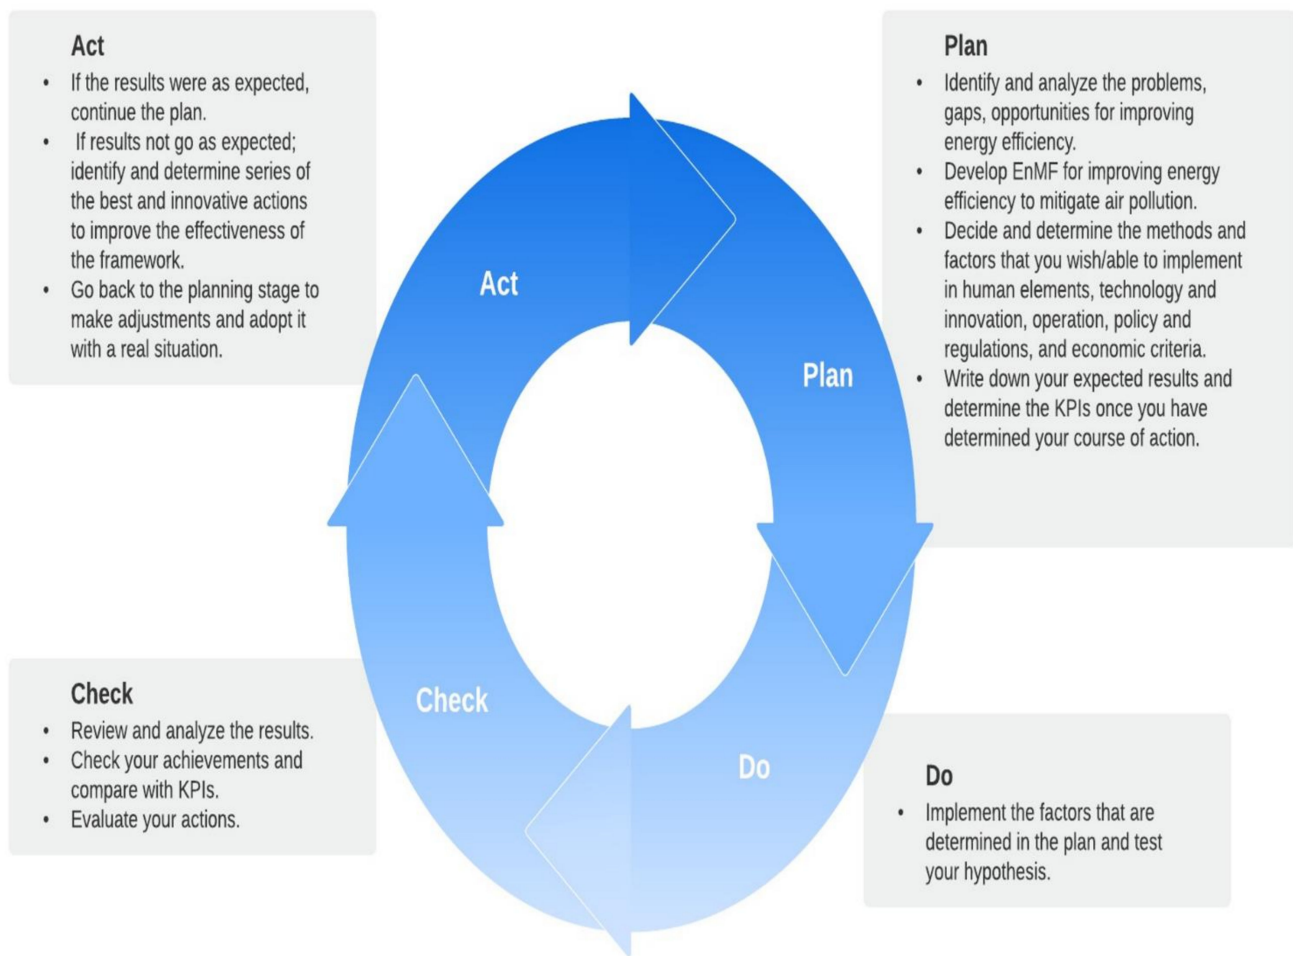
Act
• If the results were as expected, continue the plan.
• If results not go as expected; identify and determine series of the best and innovative actions to improve the effectiveness of the framework.
• Go back to the planning stage to make adjustments and adopt it with a real situation.

Plan
• Identify and analyze the problems, gaps, opportunities for improving energy efficiency.
• Develop EnMF for improving energy efficiency to mitigate air pollution.
• Decide and determine the methods and factors that you wish/able to implement in human elements, technology and innovation, operation, policy and regulations, and economic criteria.
• Write down your expected results and determine the KPIs once you have determined your course of action.

Act

Plan

Check

Do

Check
• Review and analyze the results.
• Check your achievements and compare with KPIs.
• Evaluate your actions.

Do
• Implement the factors that are determined in the plan and test your hypothesis.